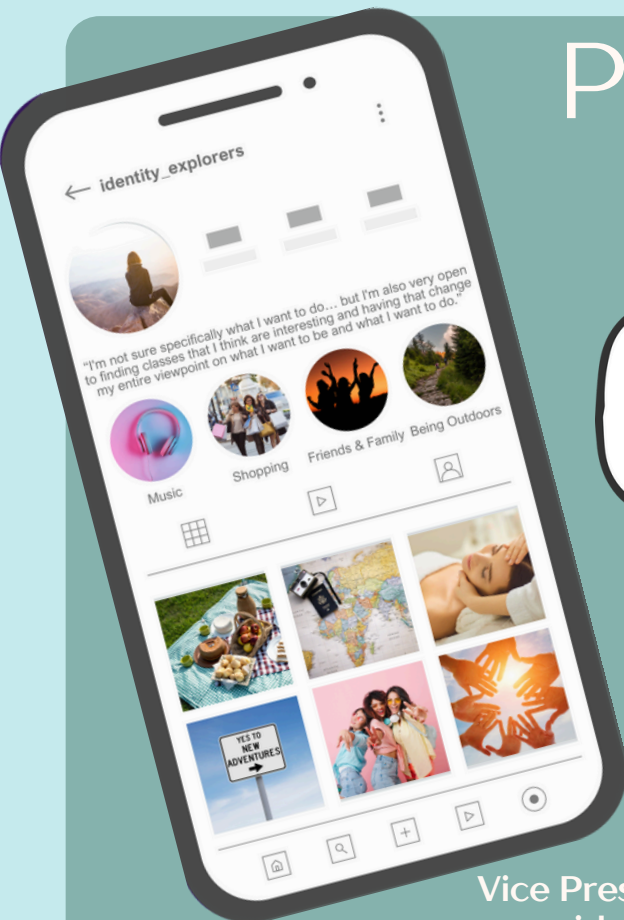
P

identity_explorers

"I'm not sure specifically what I want to do... but I'm also very open to finding classes that I think are interesting and having that change my entire viewpoint on what I want to be and what I want to do."

Music

Shopping

Friends & Family

Being Outdoors

YES TO NEW ADVENTURES

Vice Pres